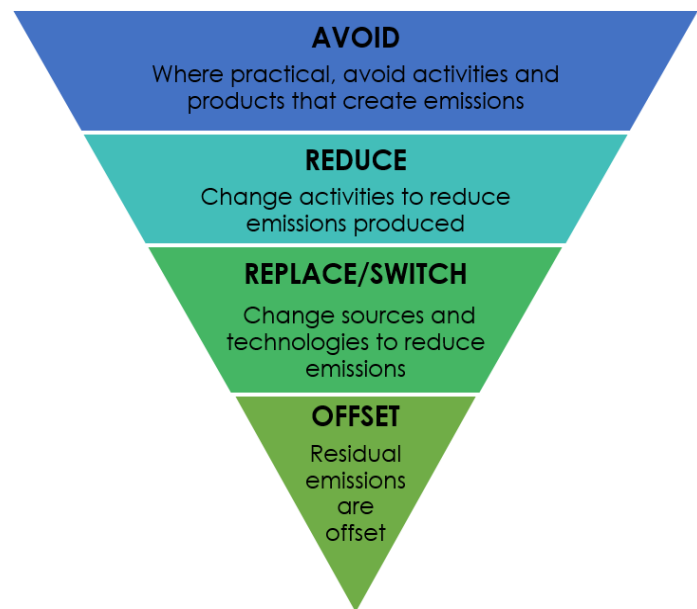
AVOID
Where practical, avoid activities and products that create emissions

REDUCE
Change activities to reduce emissions produced

REPLACE/SWITCH
Change sources and technologies to reduce emissions

OFFSET
Residual emissions are offset